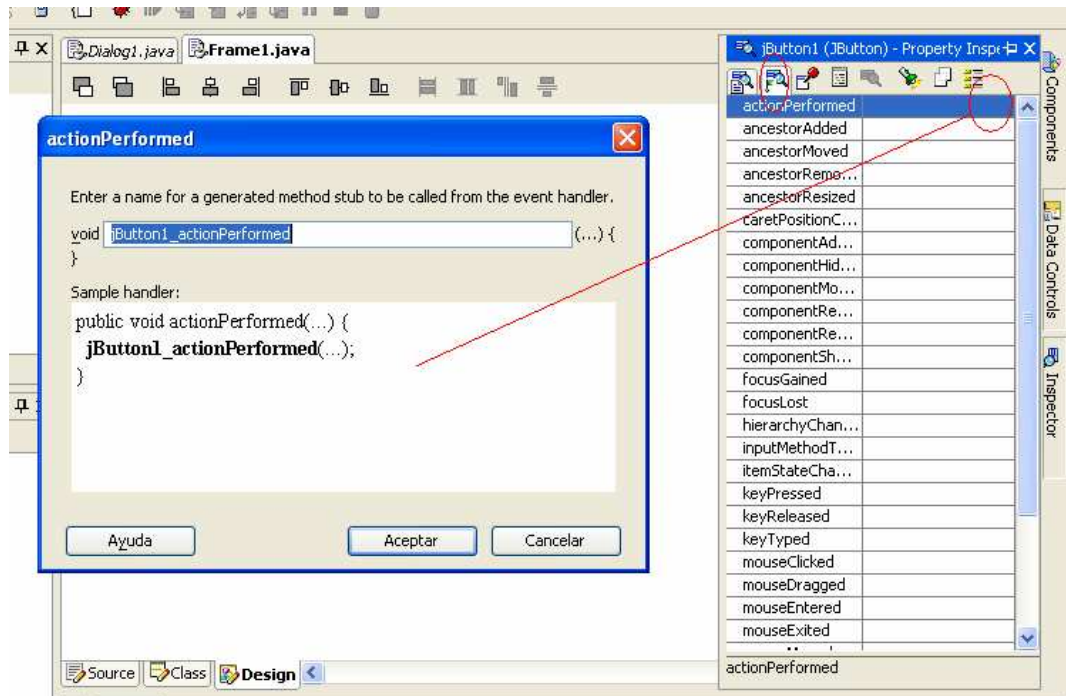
Dialog1.java | Frame1.java

actionPerformed

Enter a name for a generated method stub to be called from the event handler.

void jButton1_actionPerformed (...) {
}

Sample handler:

public void actionPerformed(...) {
jButton1_actionPerformed(...);
}

Ayuda | Aceptar | Cancelar

Source | Class | Design

jButton1 (JButton) - Property Inspe

actionPerformed
ancestorAdded
ancestorMoved
ancestorRemo...
ancestorResized
caretPositionC...
componentAd...
componentHid...
componentMo...
componentRe...
componentRe...
componentSh...
focusGained
focusLost
hierarchyChan...
inputMethodT...
itemStateCha...
keyPressed
keyReleased
keyTyped
mouseClicked
mouseDragged
mouseEntered
mouseExited

actionPerformed

Components
Data Controls
Inspector